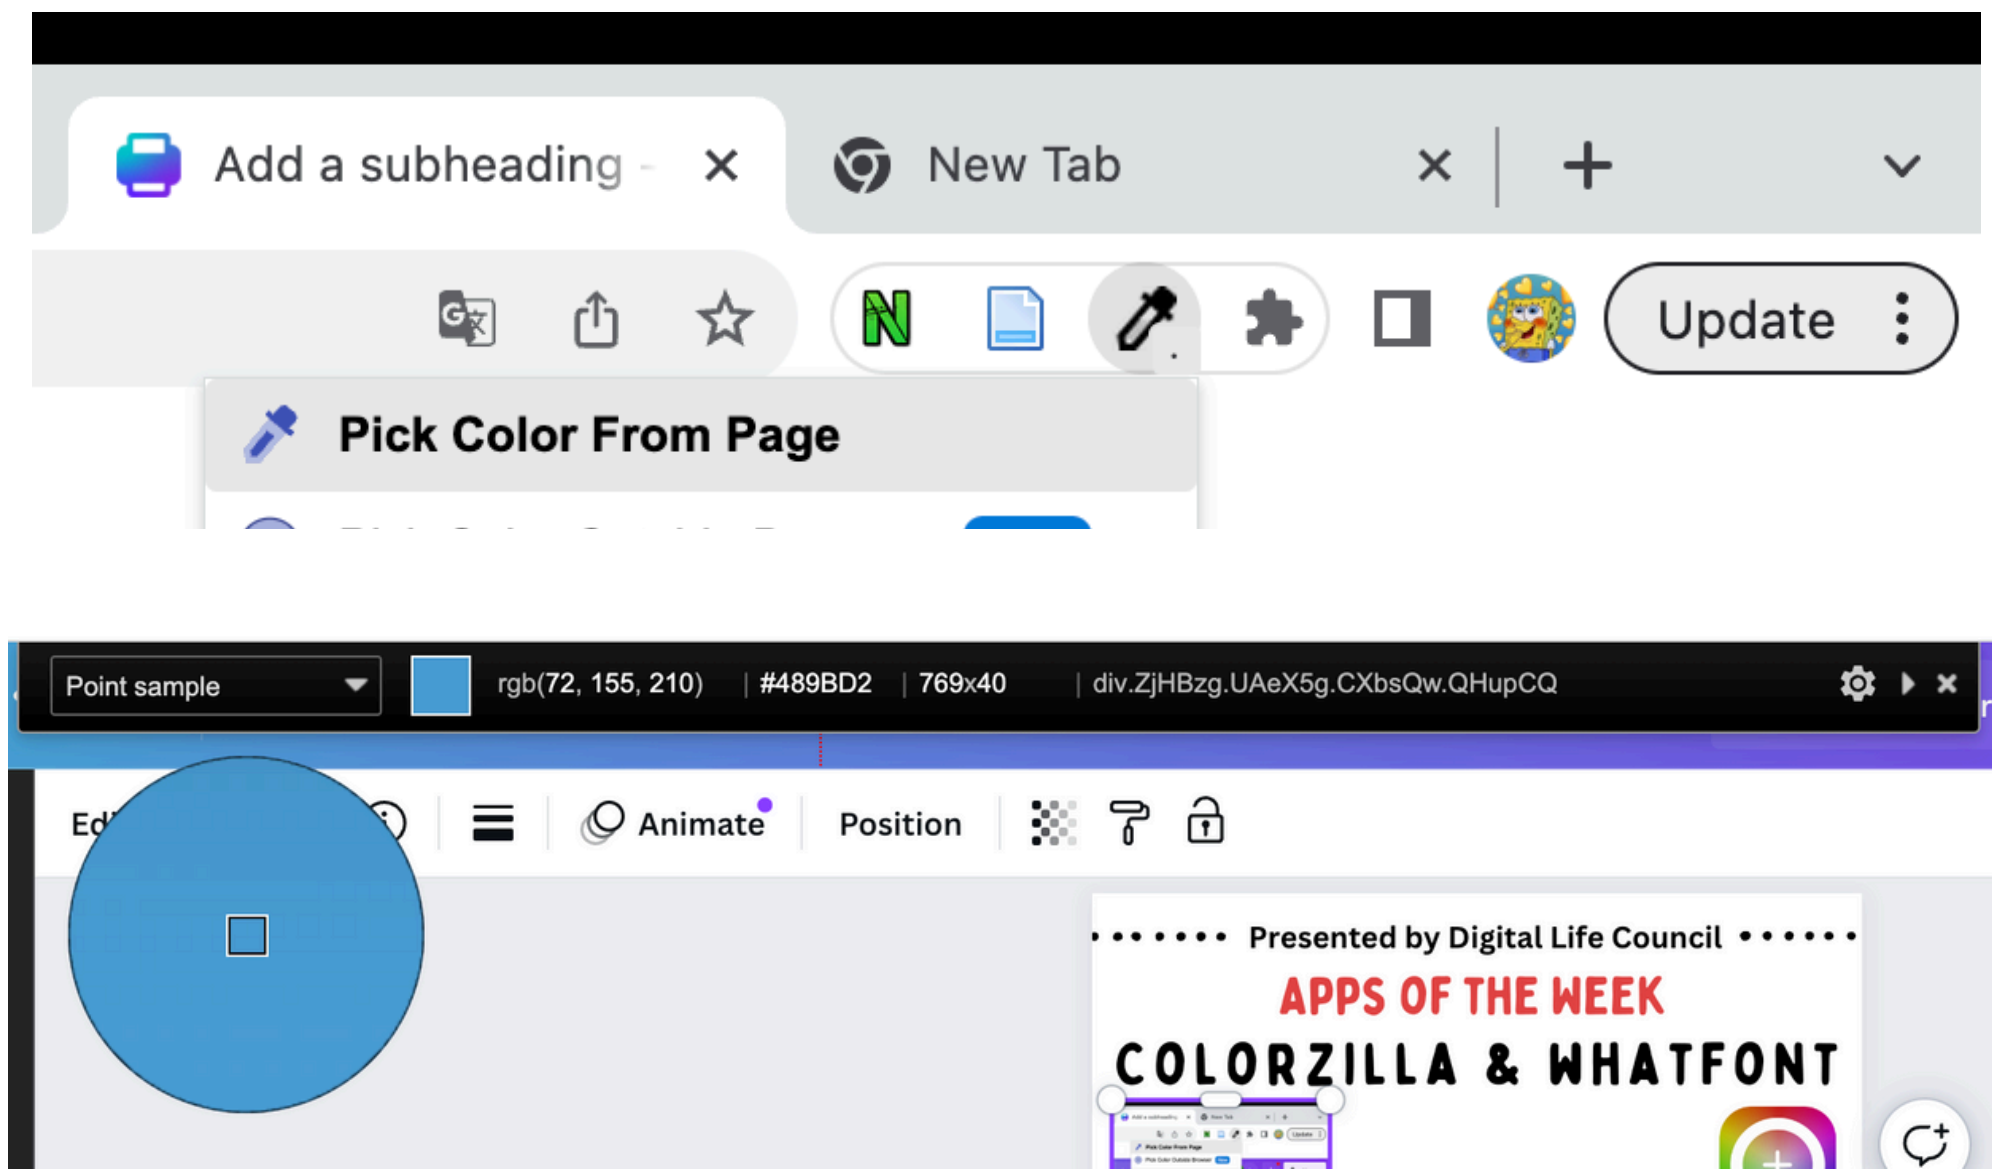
Add a subheading -

New Tab

Update

Pick Color From Page

Point sample

rgb(72, 155, 210) | #489BD2 | 769x40 | div.ZjHBzg.UAeX5g.CXbsQw.QHupCQ

Ed

Animate

Position

Presented by Digital Life Council

APPS OF THE WEEK

COLORZILLA & WHATFONT